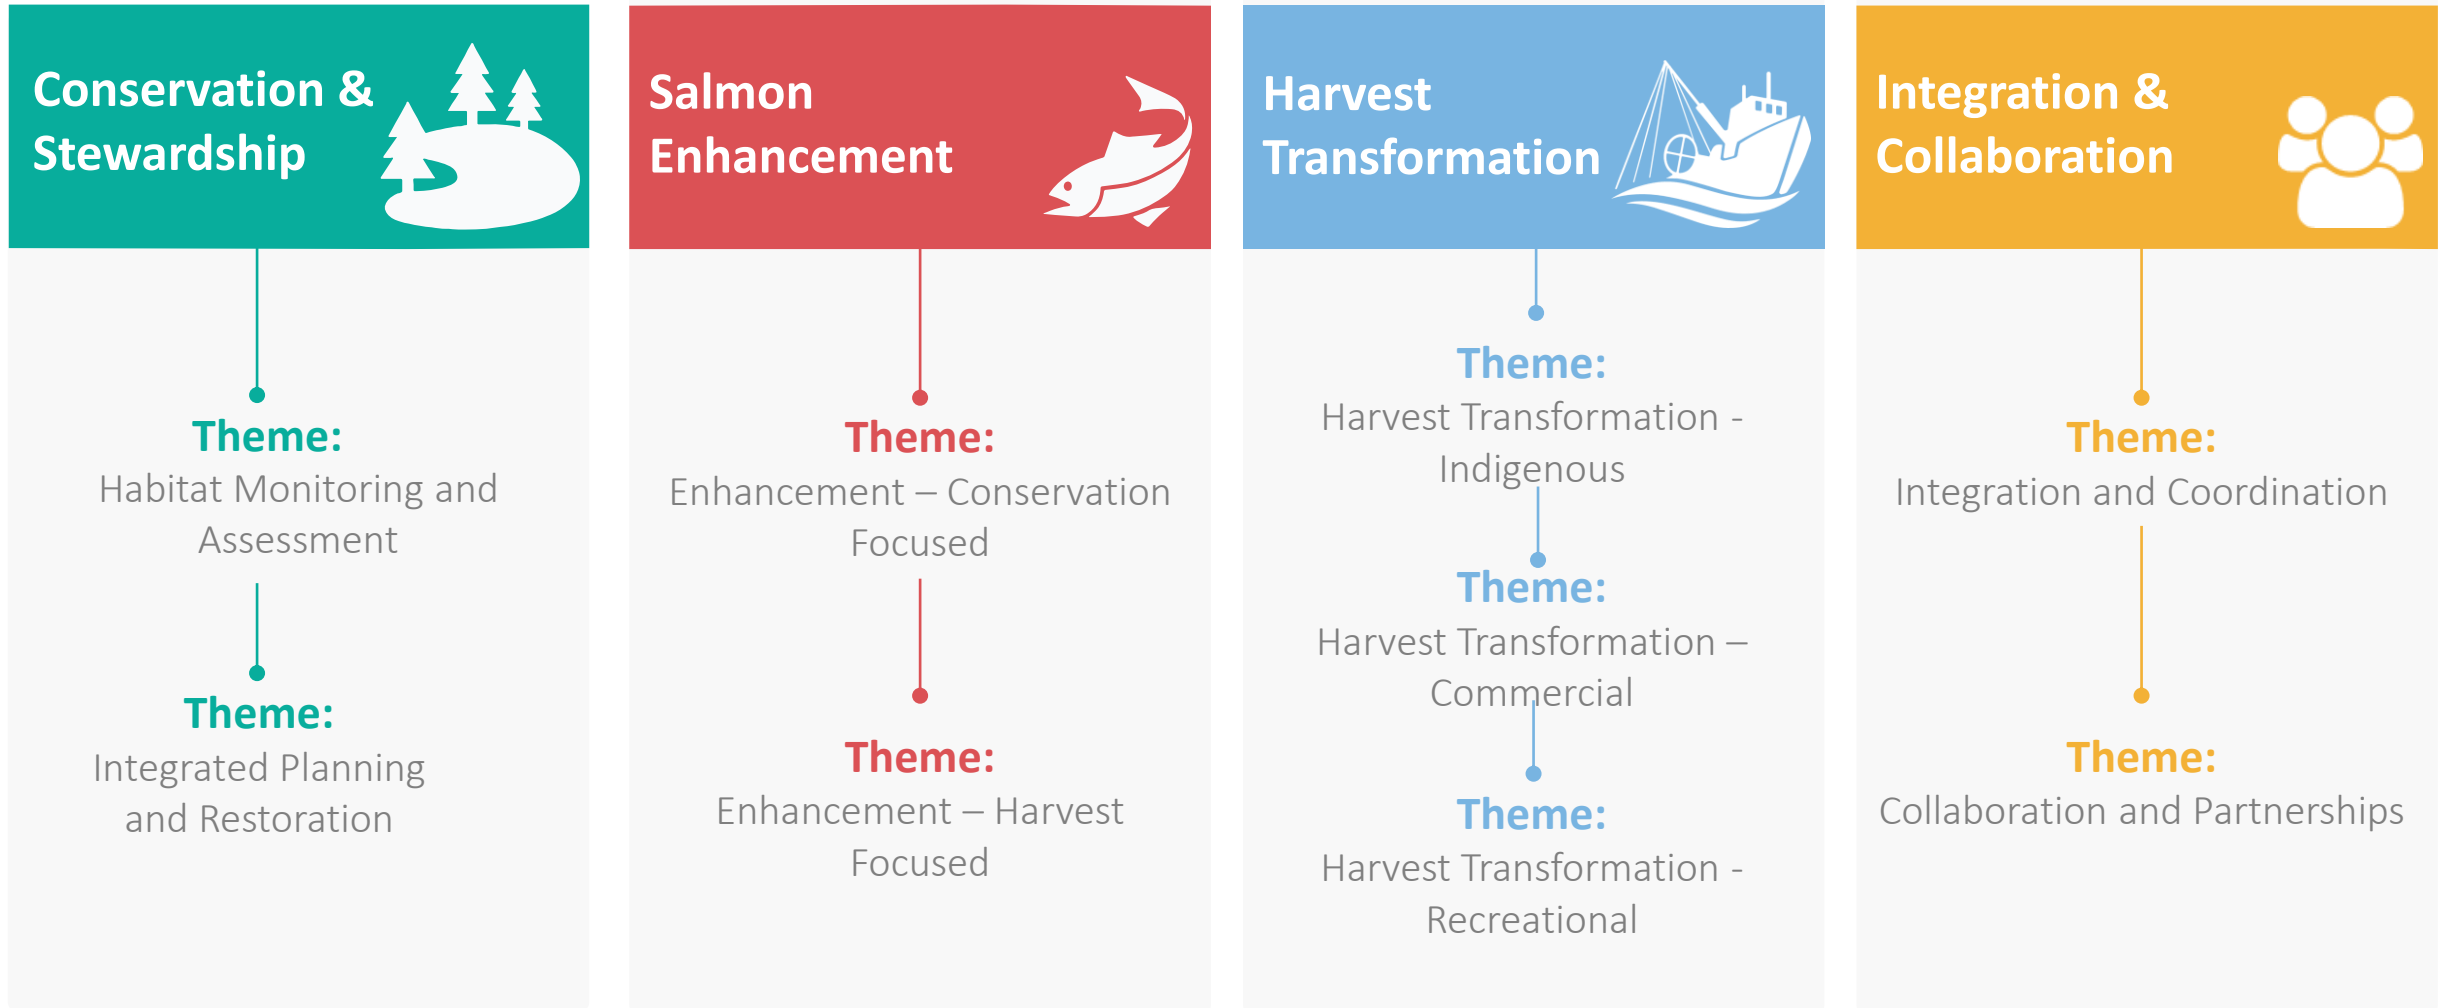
Conservation & Stewardship

Theme:
Habitat Monitoring and Assessment

Theme:
Integrated Planning and Restoration

Salmon Enhancement

Theme:
Enhancement – Conservation Focused

Theme:
Enhancement – Harvest Focused

Harvest Transformation

Theme:
Harvest Transformation - Indigenous

Theme:
Harvest Transformation – Commercial

Theme:
Harvest Transformation - Recreational

Integration & Collaboration

Theme:
Integration and Coordination

Theme:
Collaboration and Partnerships